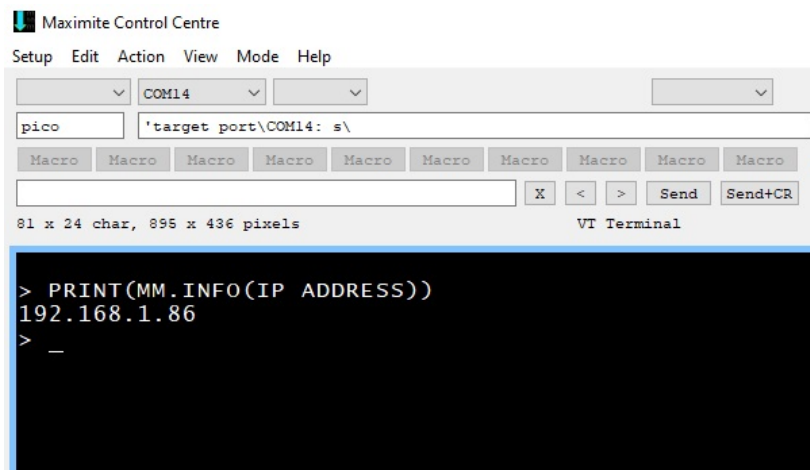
Maximite Control Centre

Setup Edit Action View Mode Help

COM14

pico 'target port\COM14: s\

Macro Macro Macro Macro Macro Macro Macro Macro Macro Macro

X < > Send Send+CR

81 x 24 char, 895 x 436 pixels VT Terminal

> PRINT(MM.INFO(IP ADDRESS))
192.168.1.86
> _